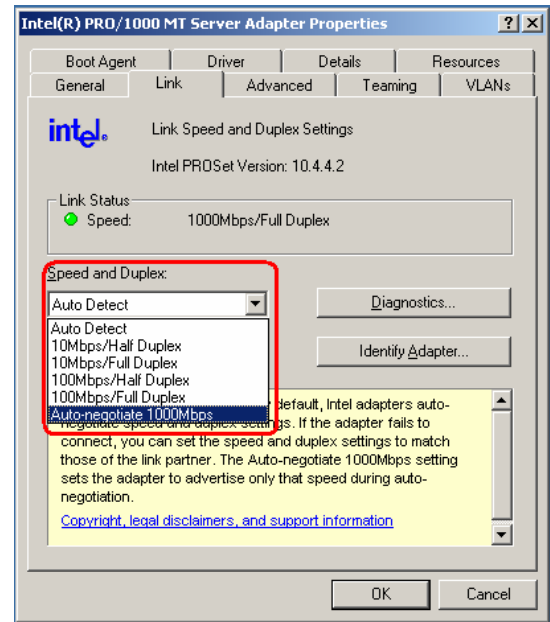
Intel(R) PRO/1000 MT Server Adapter Properties

?
X

Boot Agent
Driver
Details
Resources
General
Link
Advanced
Teaming
VLANs

intel

Link Speed and Duplex Settings

Intel PROSet Version: 10.4.4.2

Link Status
Speed: 1000Mbps/Full Duplex

Speed and Duplex:

Auto Detect

Auto Detect
10Mbps/Half Duplex
10Mbps/Full Duplex
100Mbps/Half Duplex
100Mbps/Full Duplex
Auto-negotiate 1000Mbps

Diagnostics...

Identify Adapter...

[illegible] default, Intel adapters auto-negotiate speed and duplex settings. If the adapter fails to connect, you can set the speed and duplex settings to match those of the link partner. The Auto-negotiate 1000Mbps setting sets the adapter to advertise only that speed during auto-negotiation.

Copyright, legal disclaimers, and support information

OK
Cancel